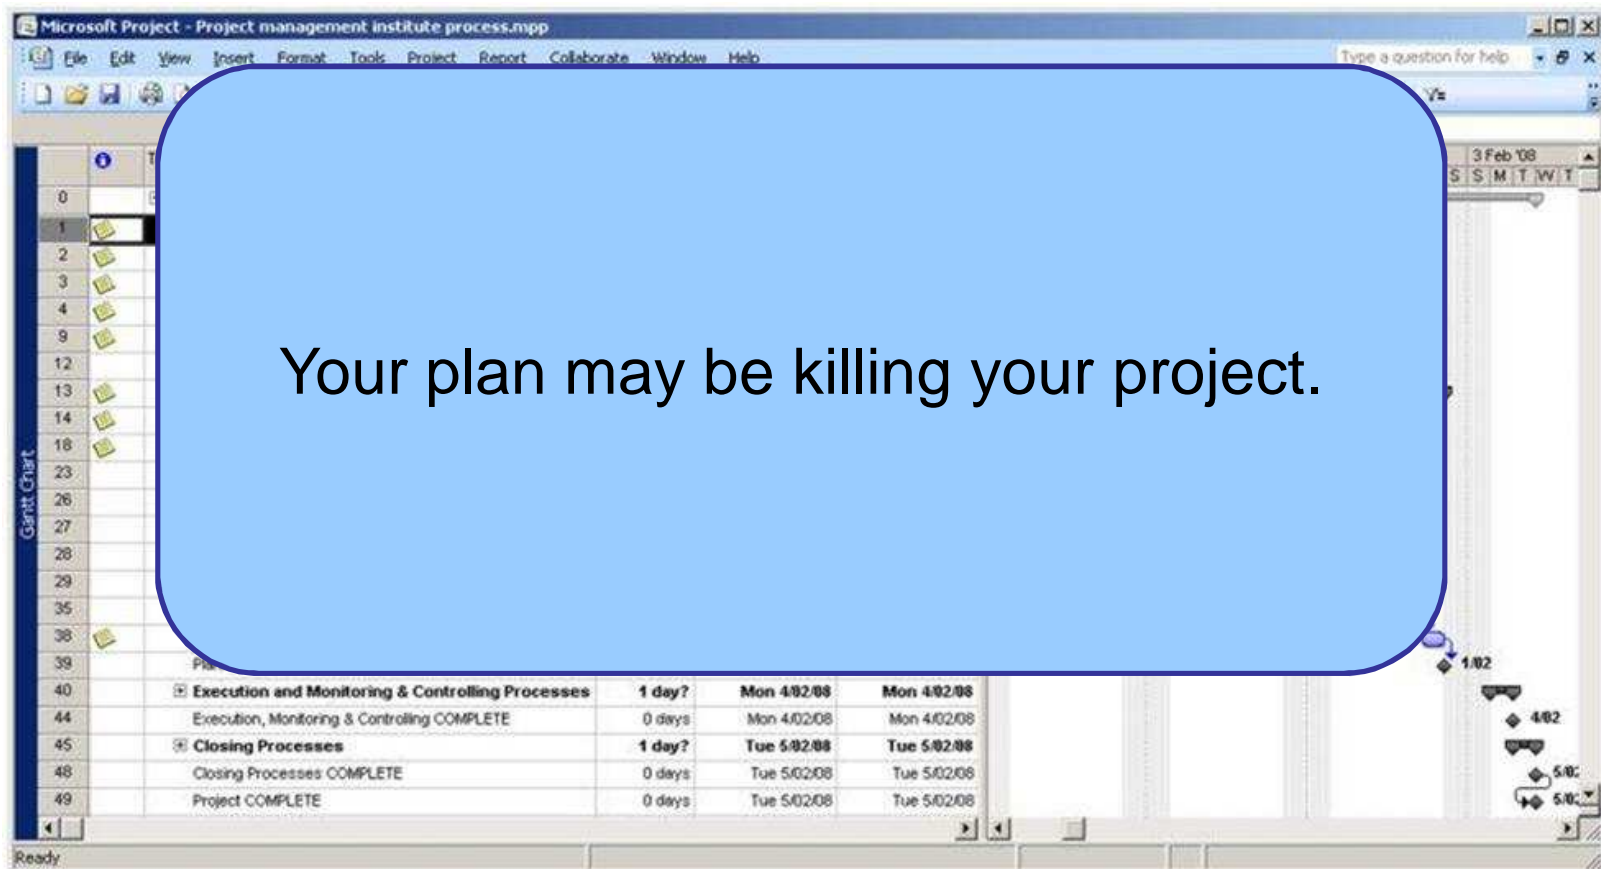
Microsoft Project - Project management institute process.mpp

File Edit View Insert Format Tools Project Report Collaborate Window Help

Type a question for help

Gantt Chart

3 Feb '08
S S M T W T

0
1
2
3
4
9
12
13
14
18
23
26
27
28
29
35
38
39
40
44
45
48
49

Your plan may be killing your project.

| 40 | Execution and Monitoring & Controlling Processes | 1 day? | Mon 4/02/08 | Mon 4/02/08 |
|---|---|---|---|---|
| 44 | Execution, Monitoring & Controlling COMPLETE | 0 days | Mon 4/02/08 | Mon 4/02/08 |
| 45 | Closing Processes | 1 day? | Tue 5/02/08 | Tue 5/02/08 |
| 48 | Closing Processes COMPLETE | 0 days | Tue 5/02/08 | Tue 5/02/08 |
| 49 | Project COMPLETE | 0 days | Tue 5/02/08 | Tue 5/02/08 |

1/02
4/02
5/0
5/0

Ready